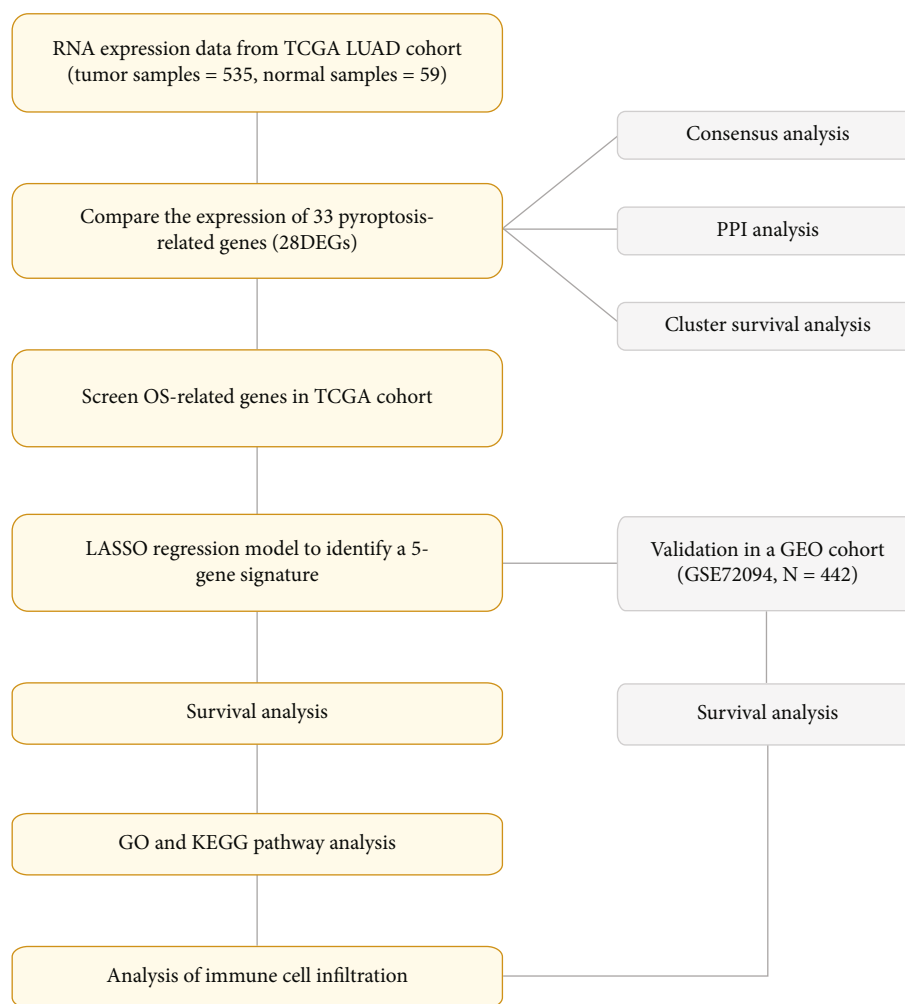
RNA expression data from TCGA LUAD cohort (tumor samples = 535, normal samples = 59)

Compare the expression of 33 pyroptosis-related genes (28DEGs)

Consensus analysis

PPI analysis

Cluster survival analysis

Screen OS-related genes in TCGA cohort

LASSO regression model to identify a 5-gene signature

Validation in a GEO cohort (GSE72094, N = 442)

Survival analysis

Survival analysis

GO and KEGG pathway analysis

Analysis of immune cell infiltration